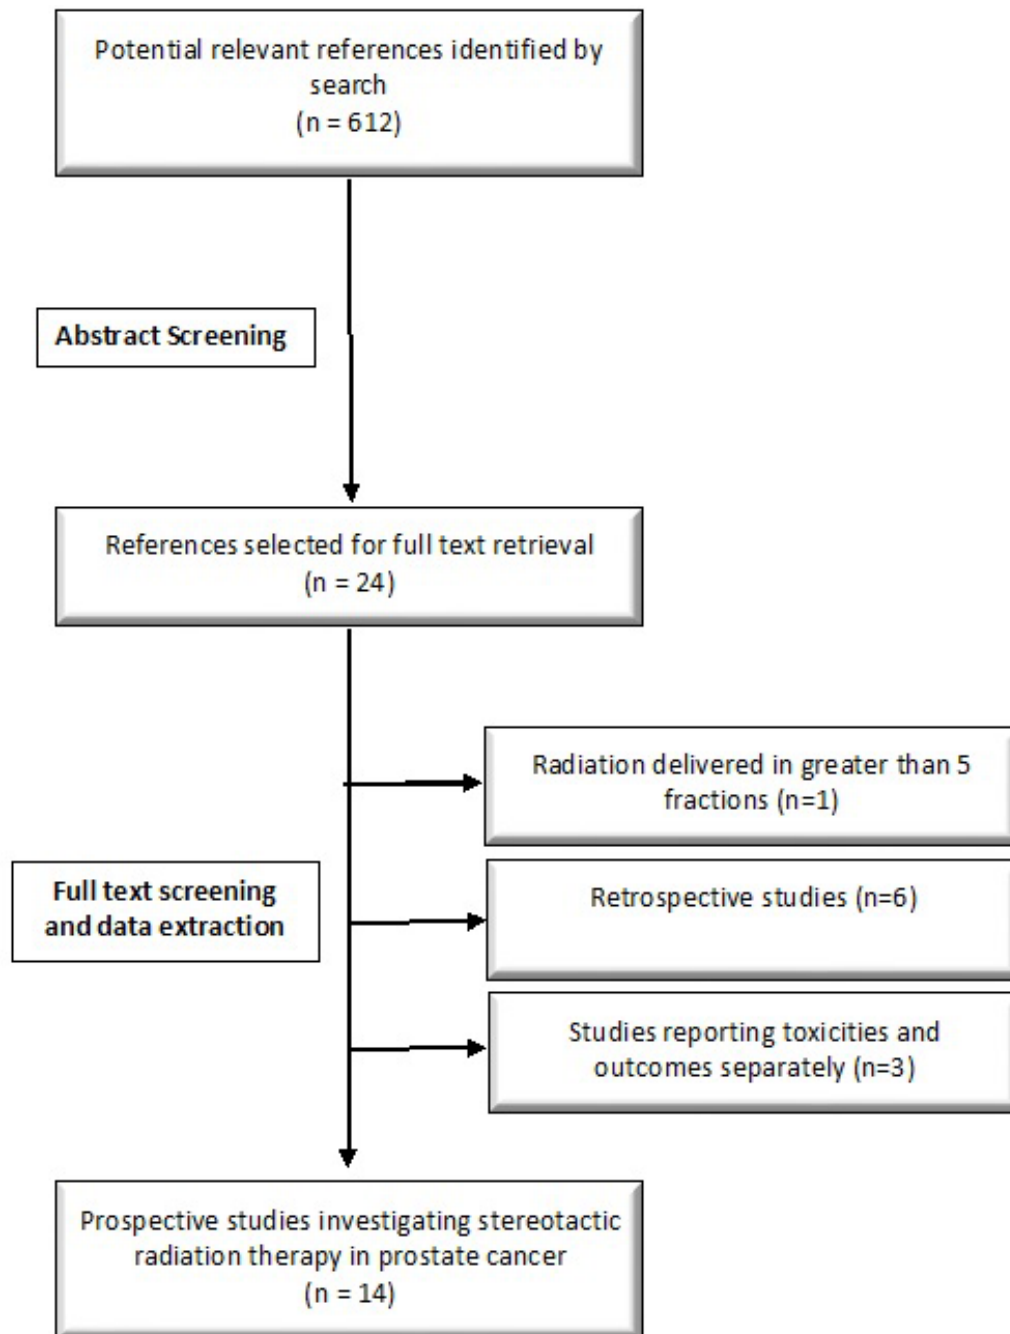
Potential relevant references identified by search
(n = 612)

Abstract Screening

References selected for full text retrieval
(n = 24)

Radiation delivered in greater than 5 fractions (n=1)

Full text screening and data extraction

Retrospective studies (n=6)

Studies reporting toxicities and outcomes separately (n=3)

Prospective studies investigating stereotactic radiation therapy in prostate cancer
(n = 14)